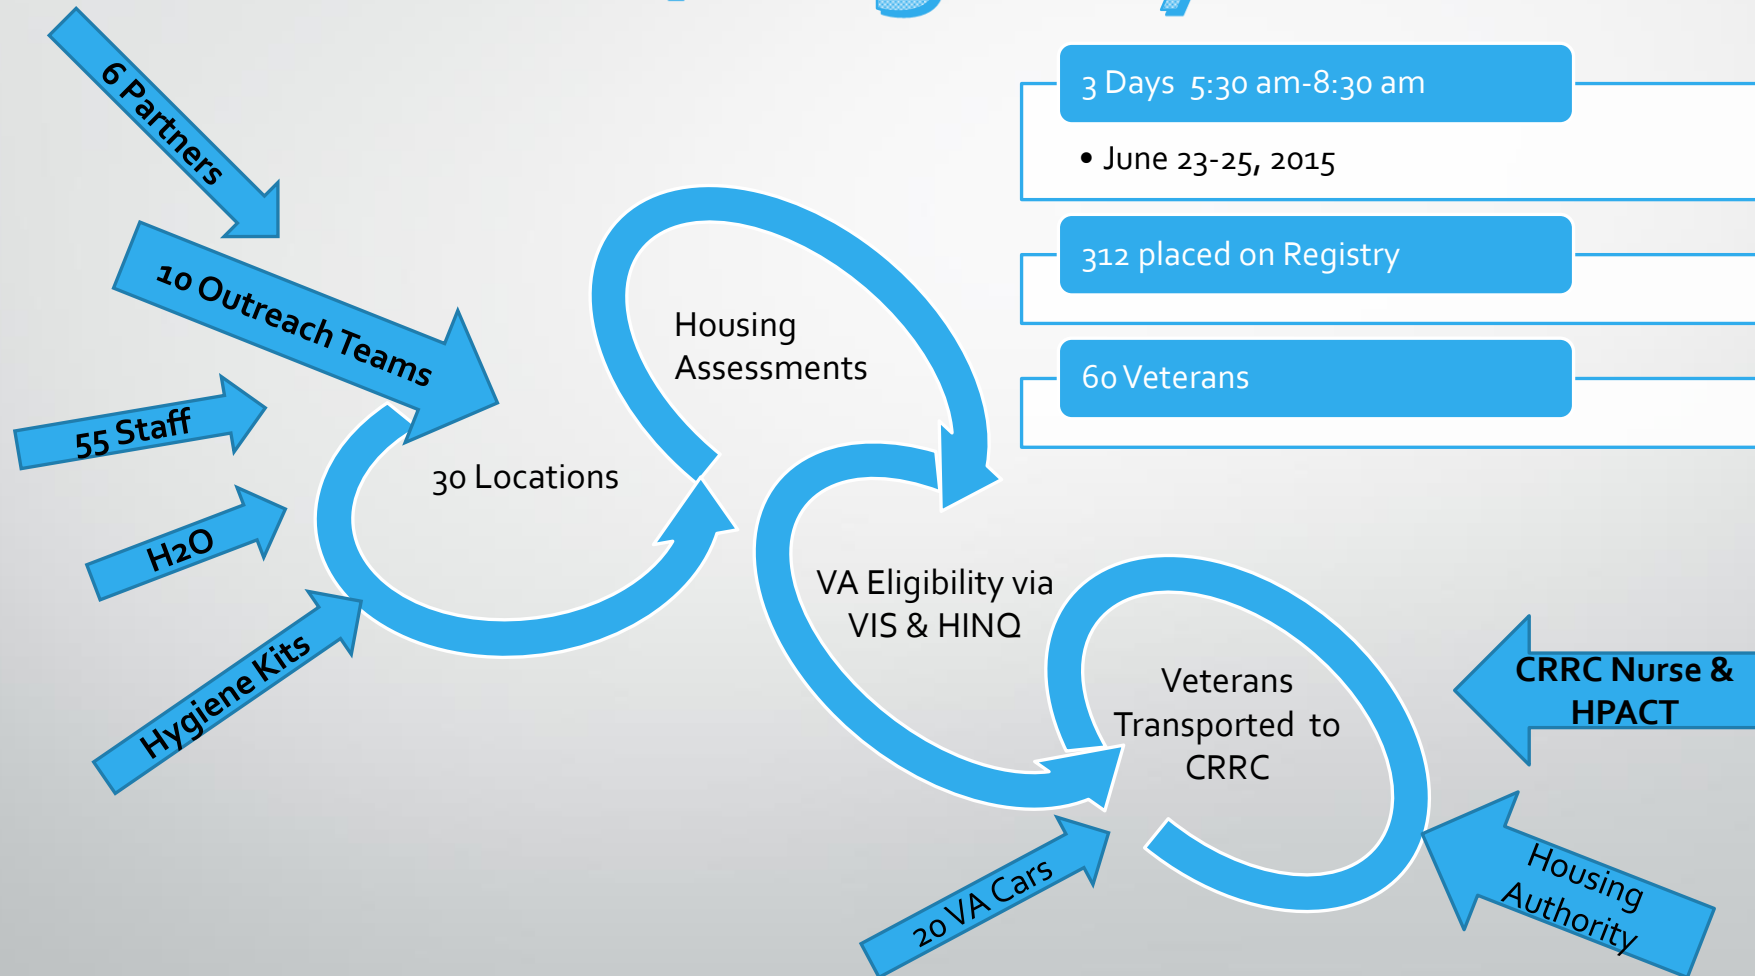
6 Partners

10 Outreach Teams

55 Staff

H2O

Hygiene Kits

30 Locations

Housing Assessments

VA Eligibility via VIS & HINQ

Veterans Transported to CRRC

20 VA Cars

CRRC Nurse & HPACT

Housing Authority

3 Days 5:30 am-8:30 am

• June 23-25, 2015

312 placed on Registry

60 Veterans